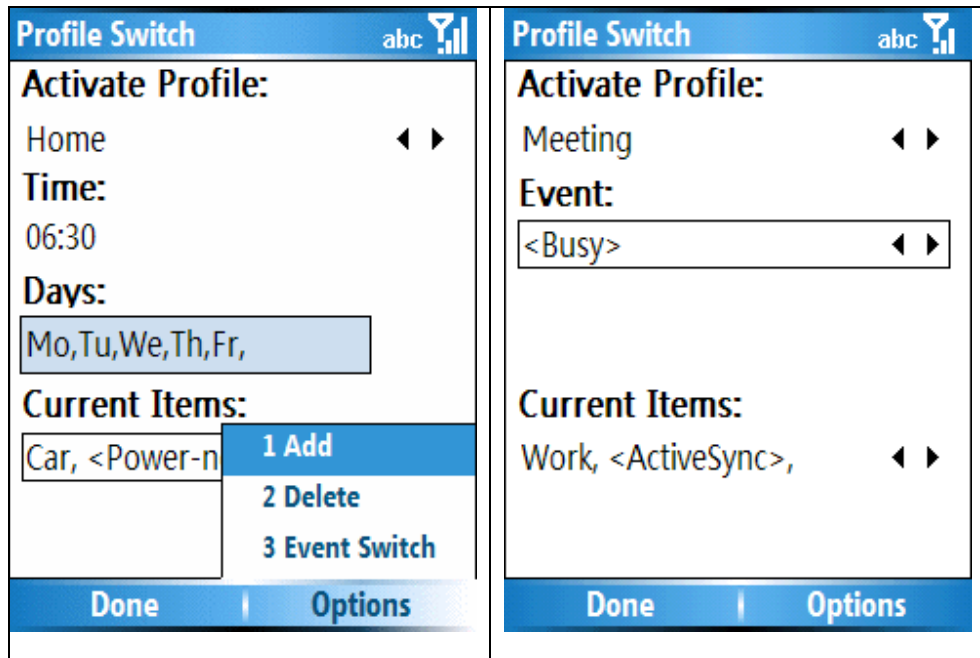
Profile Switch abc

Activate Profile:

Home

Time:

06:30

Days:

Mo,Tu,We,Th,Fr,

Current Items:

Car, <Power-n

1 Add

2 Delete

3 Event Switch

Done Options

Profile Switch abc

Activate Profile:

Meeting

Event:

<Busy>

Current Items:

Work, <ActiveSync>,

Done Options